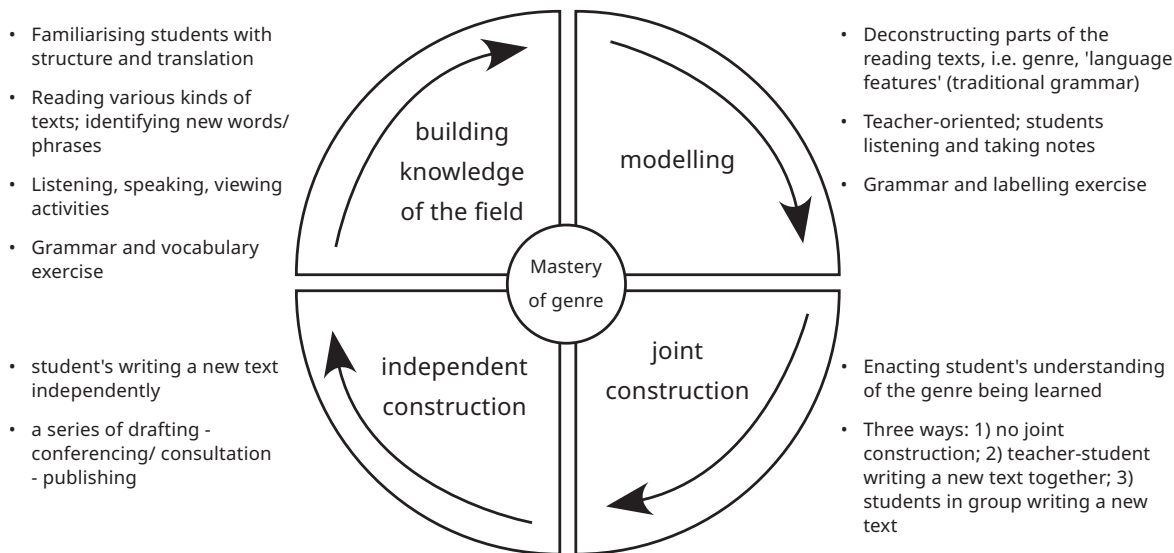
- Familiarising students with structure and translation
- Reading various kinds of texts; identifying new words/ phrases
- Listening, speaking, viewing activities
- Grammar and vocabulary exercise

building knowledge of the field

modelling

- Deconstructing parts of the reading texts, i.e. genre, 'language features' (traditional grammar)
- Teacher-oriented; students listening and taking notes
- Grammar and labelling exercise

Mastery of genre

- student's writing a new text independently
- a series of drafting - conferencing/ consultation - publishing

independent construction

joint construction

- Enacting student's understanding of the genre being learned
- Three ways: 1) no joint construction; 2) teacher-student writing a new text together; 3) students in group writing a new text